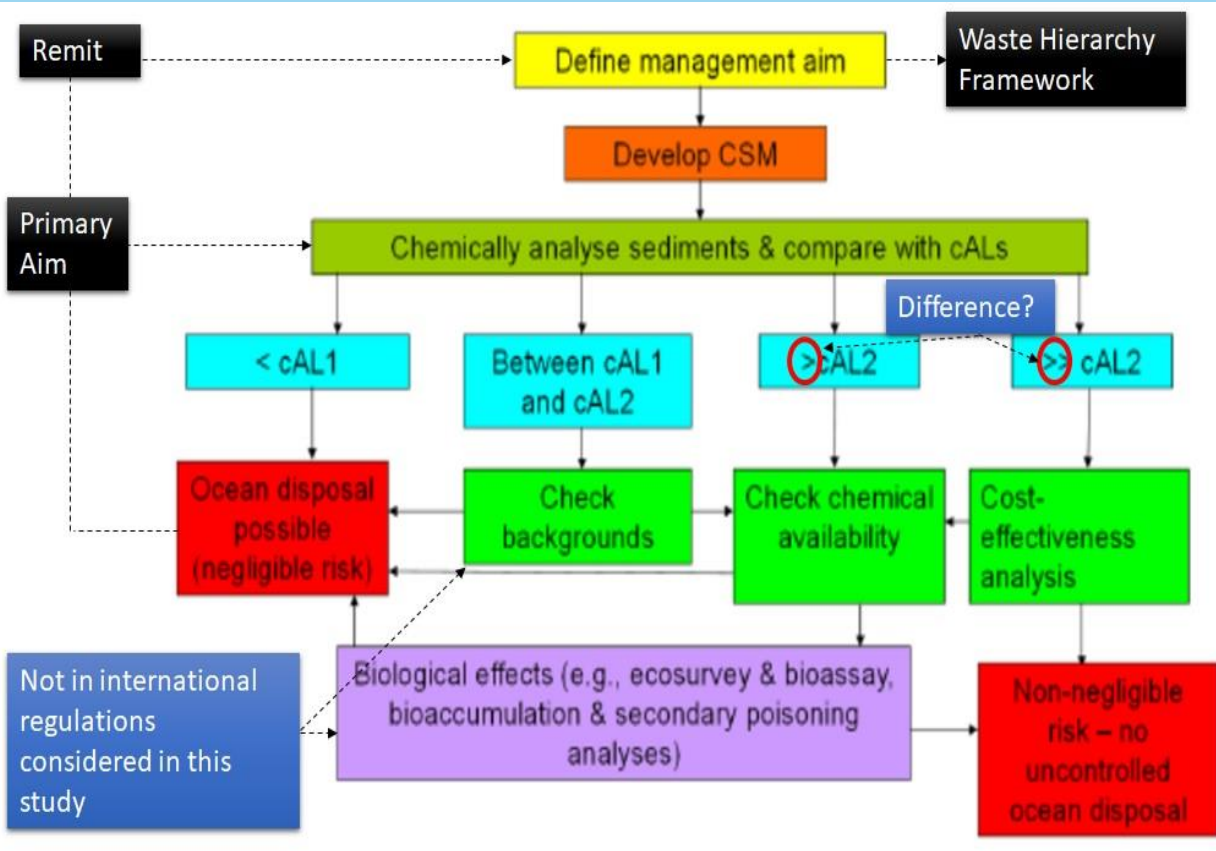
Remit

Define management aim

Waste Hierarchy Framework

Develop CSM

Primary Aim

Chemically analyse sediments & compare with cALs

Difference?

< cAL1

Between cAL1 and cAL2

> cAL2

>> cAL2

Ocean disposal possible (negligible risk)

Check backgrounds

Check chemical availability

Cost-effectiveness analysis

Not in international regulations considered in this study

Biological effects (e.g., ecosurvey & bioassay, bioaccumulation & secondary poisoning analyses)

Non-negligible risk – no uncontrolled ocean disposal